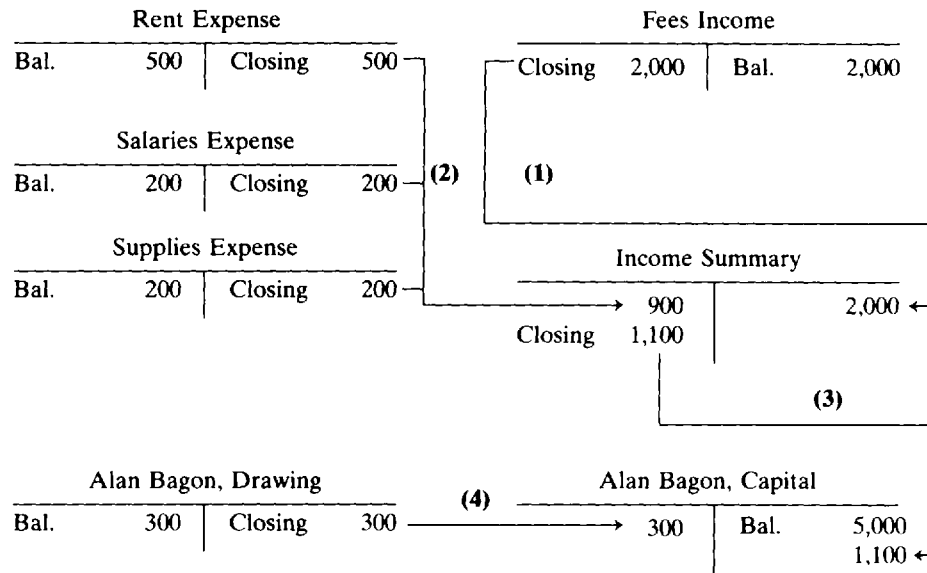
Rent Expense

| Bal. | 500 | Closing | 500 |
|---|---|---|---|

Salaries Expense

| Bal. | 200 | Closing | 200 |
|---|---|---|---|

Supplies Expense

| Bal. | 200 | Closing | 200 |
|---|---|---|---|

(2)

Fees Income

| Closing | 2,000 | Bal. | 2,000 |
|---|---|---|---|

(1)

Income Summary

| | 900 | | 2,000 |
|---|---|---|---|
| Closing | 1,100 | | |

(3)

Alan Bagon, Drawing

| Bal. | 300 | Closing | 300 |
|---|---|---|---|

(4)

Alan Bagon, Capital

| | 300 | Bal. | 5,000 |
|---|---|---|---|
| | | | 1,100 |